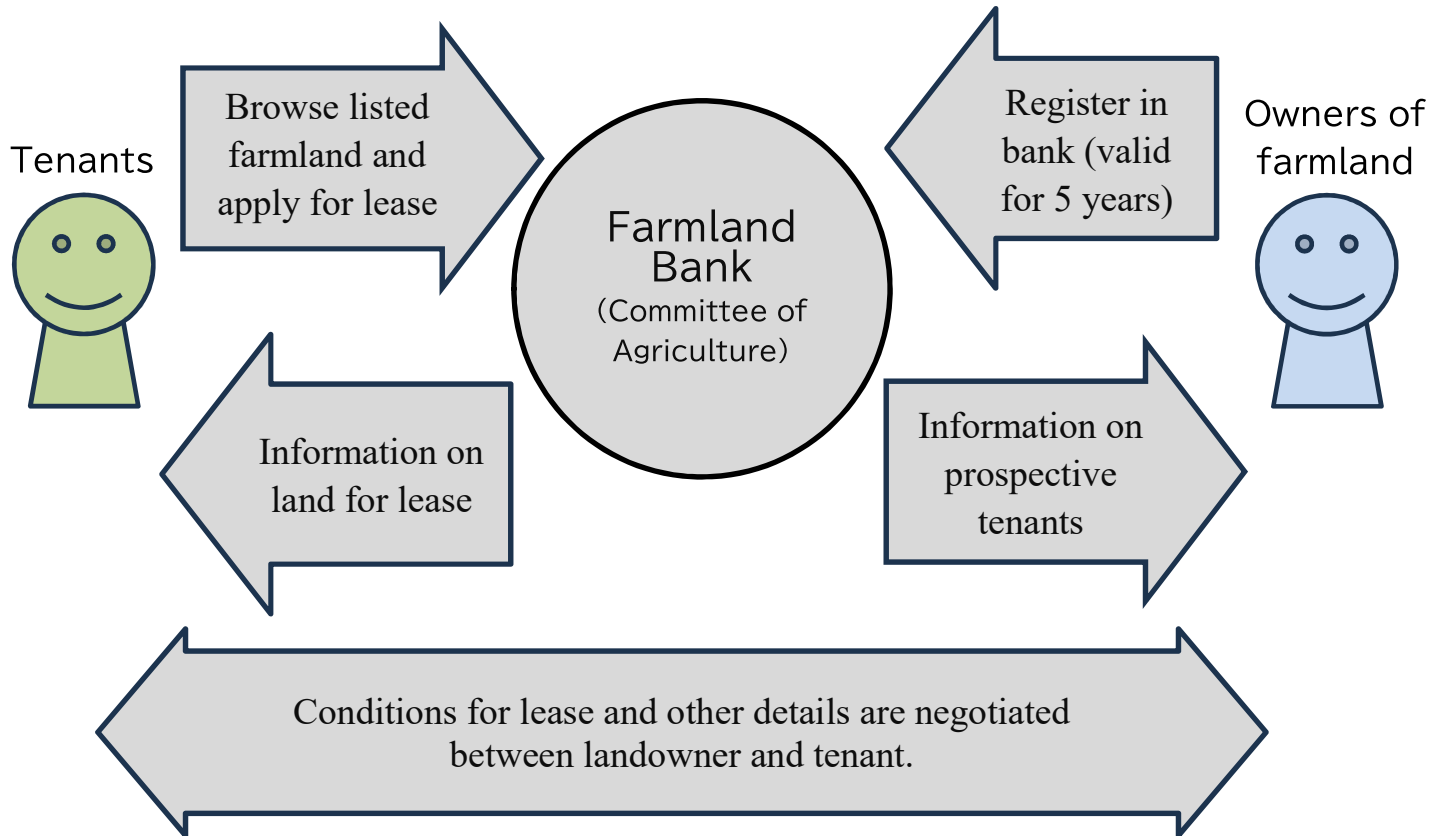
Tenants

Browse listed farmland and apply for lease

Farmland Bank
(Committee of Agriculture)

Register in bank (valid for 5 years)

Owners of farmland

Information on land for lease

Information on prospective tenants

Conditions for lease and other details are negotiated between landowner and tenant.